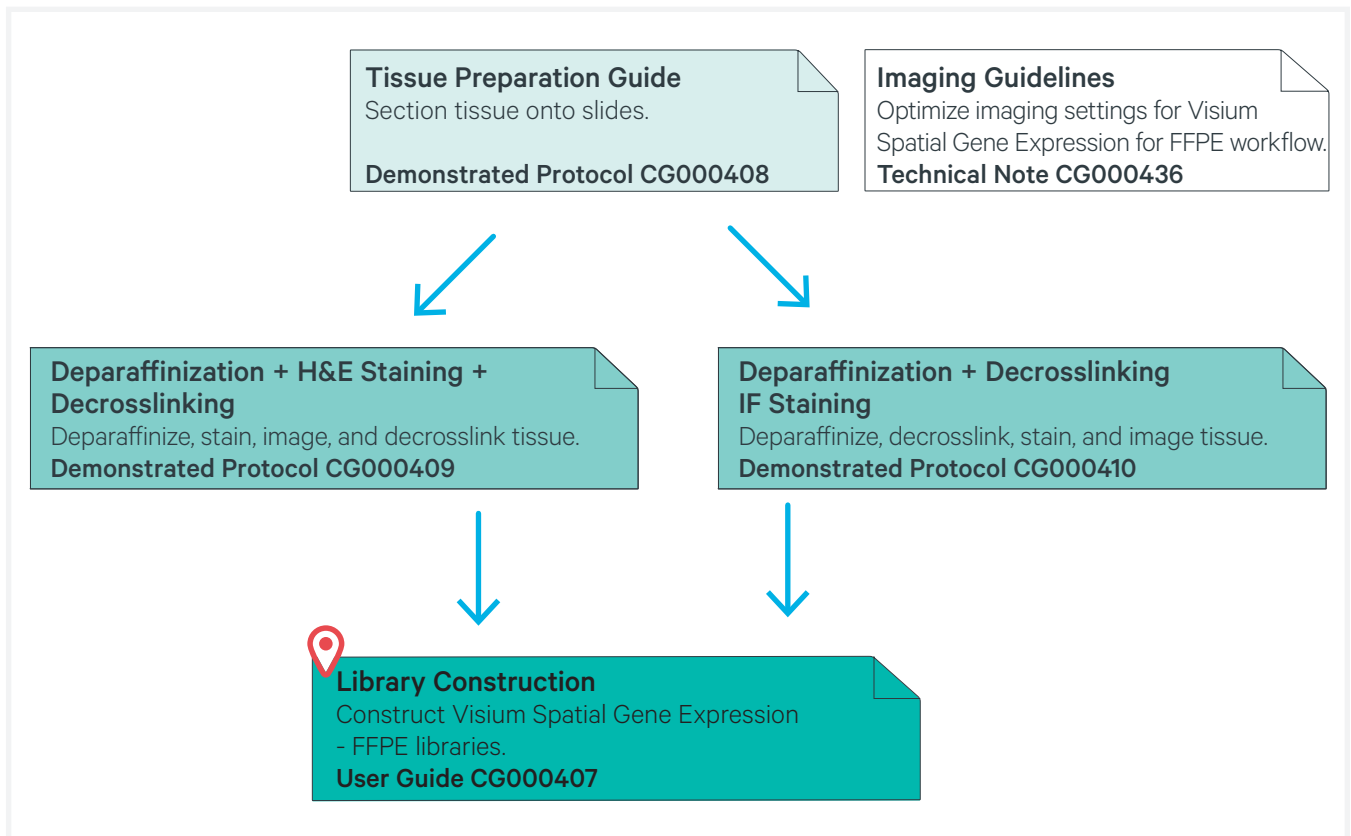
Tissue Preparation Guide
Section tissue onto slides.

Demonstrated Protocol CG000408

Imaging Guidelines
Optimize imaging settings for Visium Spatial Gene Expression for FFPE workflow.
Technical Note CG000436

Deparaffinization + H&E Staining + Decrosslinking
Deparaffinize, stain, image, and decrosslink tissue.
Demonstrated Protocol CG000409

Deparaffinization + Decrosslinking IF Staining
Deparaffinize, decrosslink, stain, and image tissue.
Demonstrated Protocol CG000410

Library Construction
Construct Visium Spatial Gene Expression - FFPE libraries.
User Guide CG000407